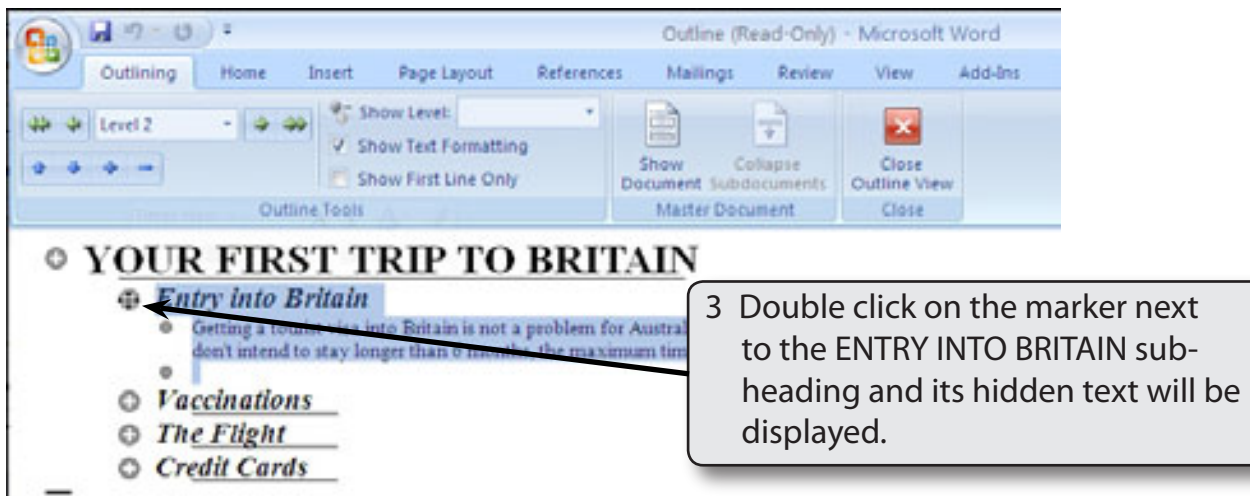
Outline (Read-Only) - Microsoft Word

Outlining Home Insert Page Layout References Mailings Review View Add-Ins

Level 2

Show Level:

Show Text Formatting

Show First Line Only

Outline Tools

Show Document

Collapse Subdocuments

Master Document

Close Outline View

Close

YOUR FIRST TRIP TO BRITAIN

Entry into Britain

Getting a tourist visa into Britain is not a problem for Austral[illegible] don't intend to stay longer than 6 months, the maximum tim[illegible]

Vaccinations

The Flight

Credit Cards

3 Double click on the marker next to the ENTRY INTO BRITAIN subheading and its hidden text will be displayed.